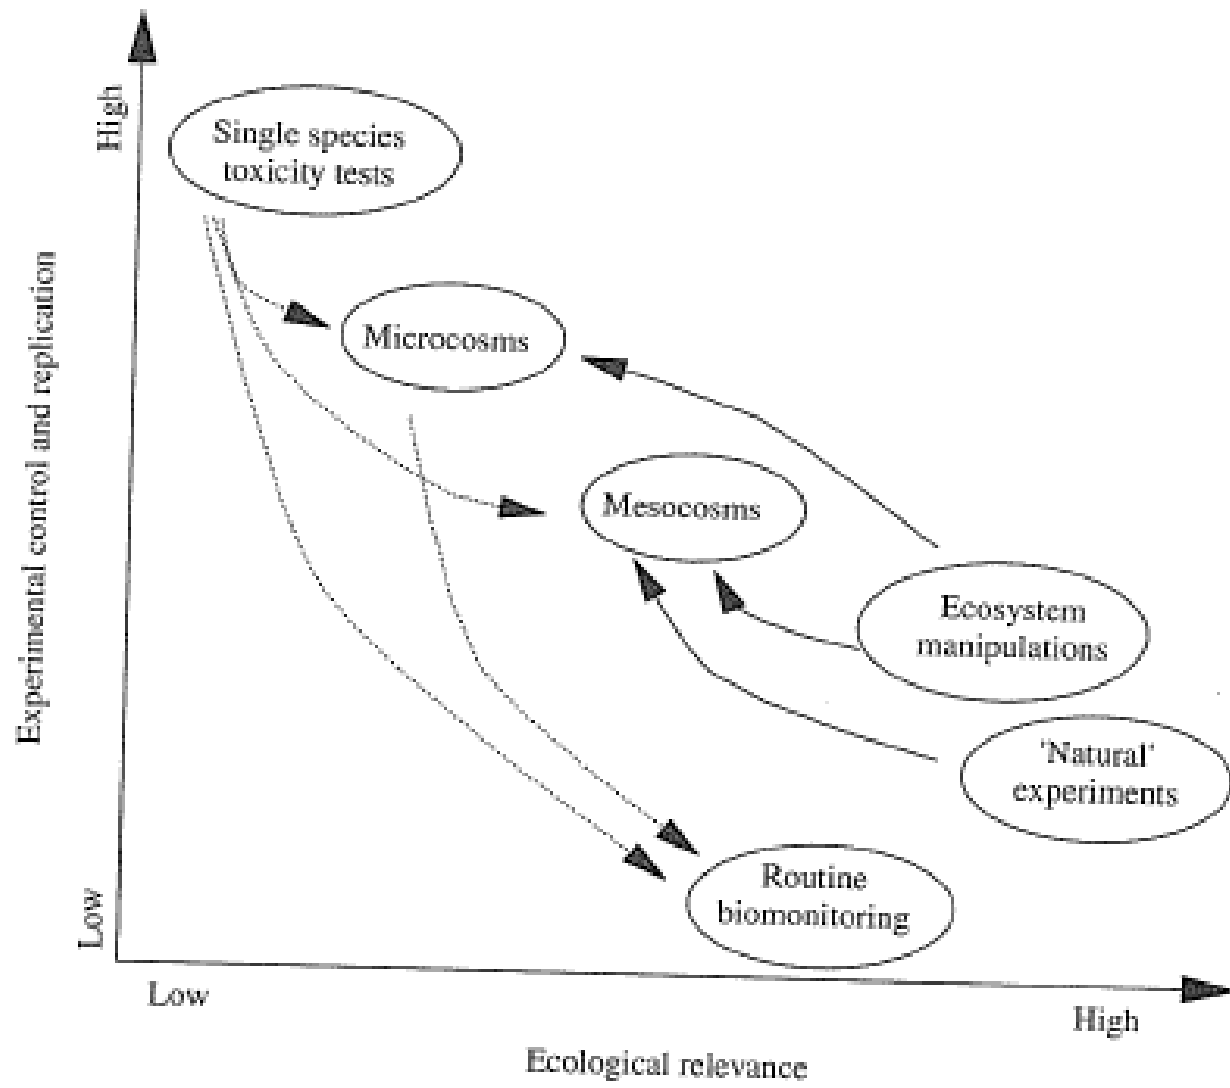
High

Experimental control and replication

Low

Single species toxicity tests

Microcosms

Mesocosms

Ecosystem manipulations

'Natural' experiments

Routine biomonitoring

Low

High

Ecological relevance